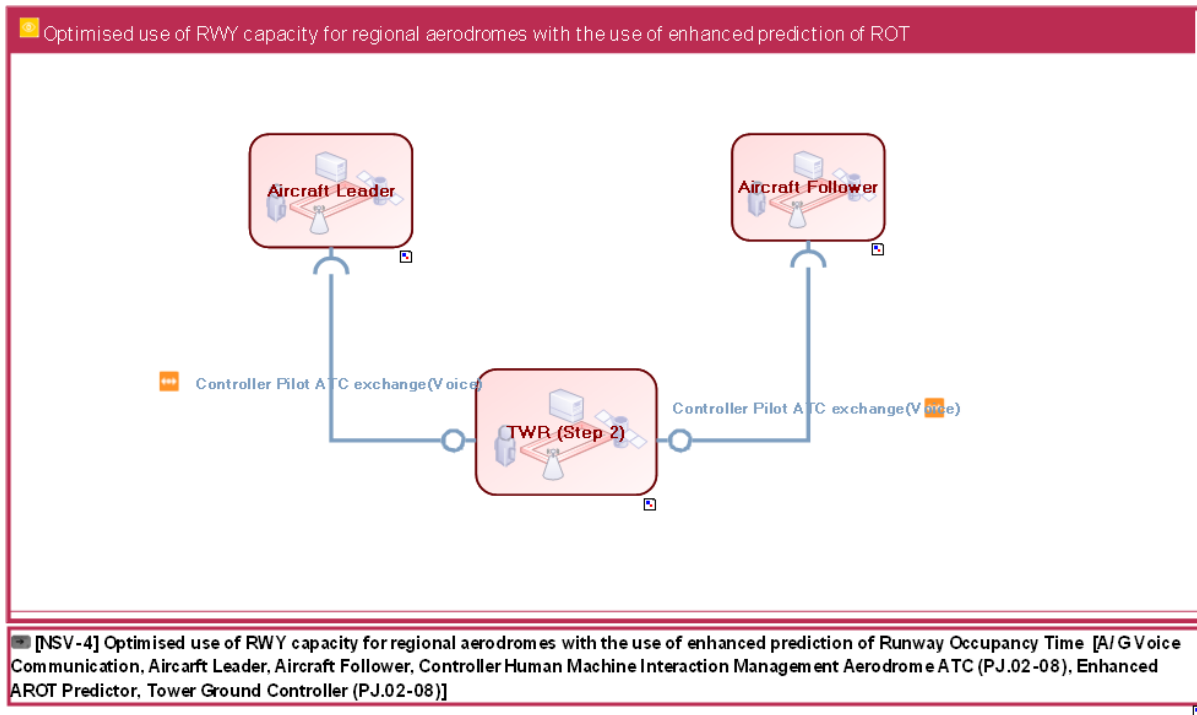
Optimised use of RWY capacity for regional aerodromes with the use of enhanced prediction of ROT

Aircraft Leader

Aircraft Follower

Controller Pilot ATC exchange(Voice)

TWR (Step 2)

Controller Pilot ATC exchange(Voice)

[NSV-4] Optimised use of RWY capacity for regional aerodromes with the use of enhanced prediction of Runway Occupancy Time [A/G Voice Communication, Aicarft Leader, Aircraft Follower, Controller Human Machine Interaction Management Aerodrome ATC (PJ.02-08), Enhanced AROT Predictor, Tower Ground Controller (PJ.02-08)]